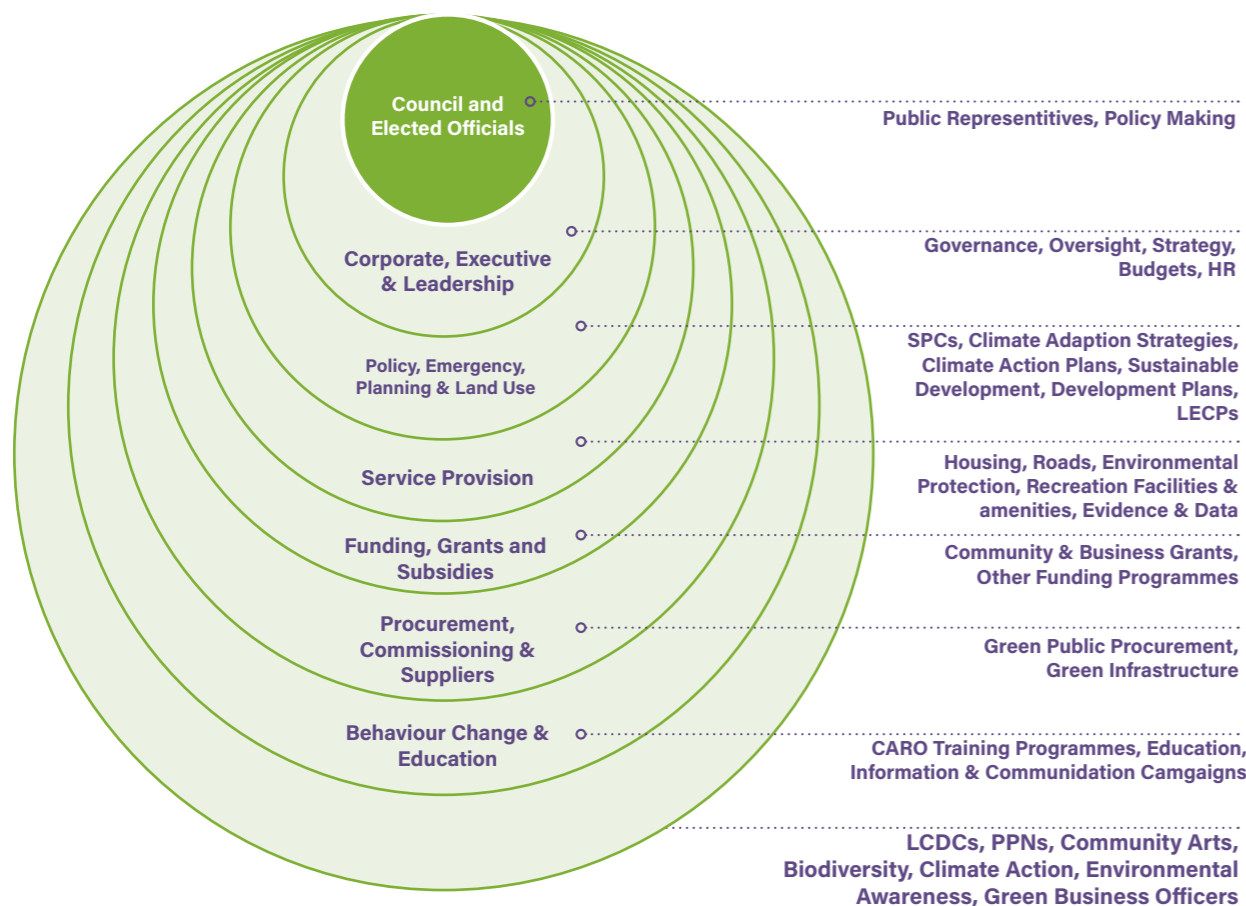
Council and Elected Officials

Public Representitives, Policy Making

Corporate, Executive & Leadership

Governance, Oversight, Strategy, Budgets, HR

Policy, Emergency, Planning & Land Use

SPCs, Climate Adaption Strategies, Climate Action Plans, Sustainable Development, Development Plans, LECPs

Service Provision

Housing, Roads, Environmental Protection, Recreation Facilities & amenities, Evidence & Data

Funding, Grants and Subsidies

Community & Business Grants, Other Funding Programmes

Procurement, Commissioning & Suppliers

Green Public Procurement, Green Infrastructure

Behaviour Change & Education

CARO Training Programmes, Education, Information & Communidation Camgaigns

LCDCs, PPNs, Community Arts, Biodiversity, Climate Action, Environmental Awareness, Green Business Officers